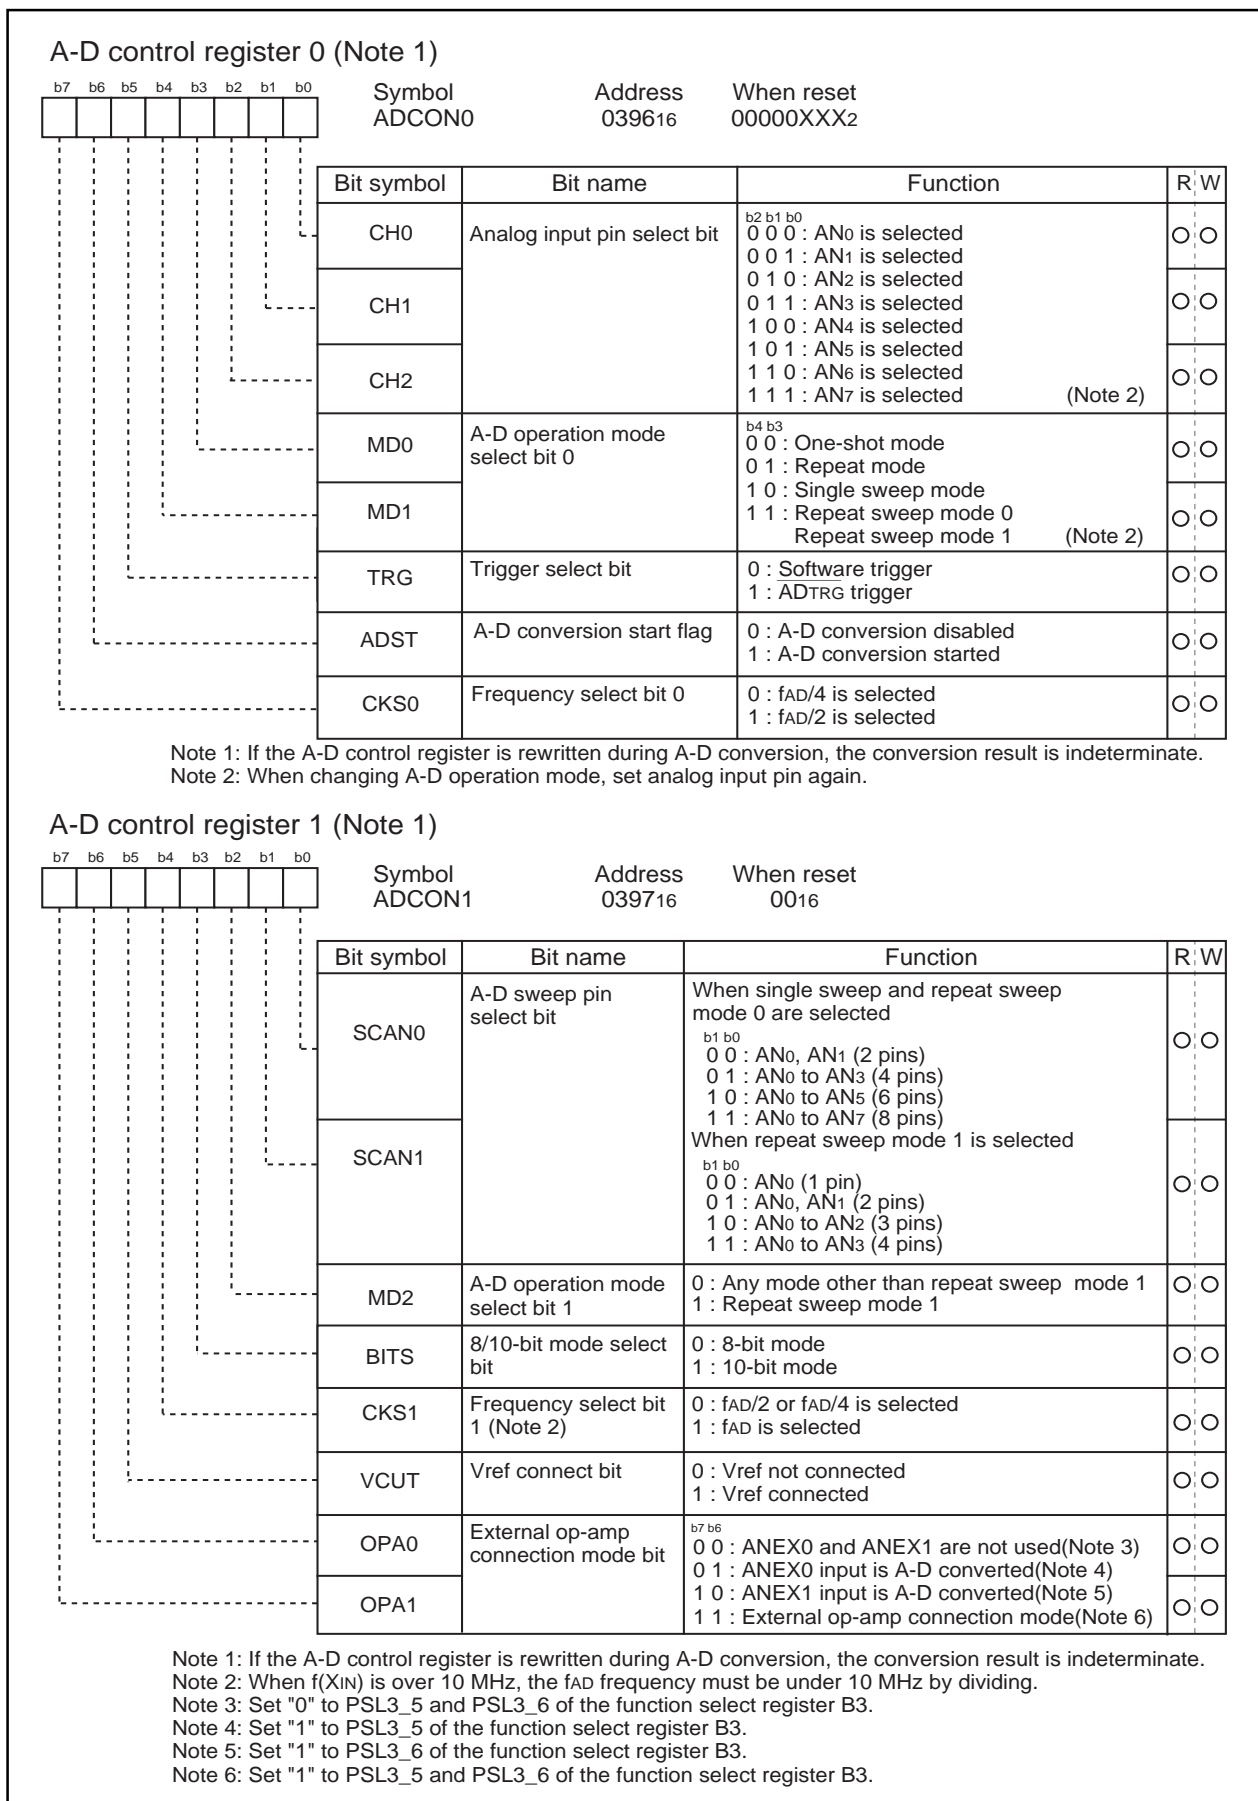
A-D control register 0 (Note 1)

b7 b6 b5 b4 b3 b2 b1 b0

Symbol ADCON0 | Address $039_{16}$ | When reset $00000XXX_2$

| Bit symbol | Bit name | Function | R | W |
|---|---|---|---|---|
| CH0 | Analog input pin select bit | b2 b1 b0<br>0 0 0 : AN0 is selected<br>0 0 1 : AN1 is selected | ○ | ○ |
| CH1 | | 0 1 0 : AN2 is selected<br>0 1 1 : AN3 is selected<br>1 0 0 : AN4 is selected | ○ | ○ |
| CH2 | | 1 0 1 : AN5 is selected<br>1 1 0 : AN6 is selected<br>1 1 1 : AN7 is selected (Note 2) | ○ | ○ |
| MD0 | A-D operation mode select bit 0 | b4 b3<br>0 0 : One-shot mode<br>0 1 : Repeat mode | ○ | ○ |
| MD1 | | 1 0 : Single sweep mode<br>1 1 : Repeat sweep mode 0<br>Repeat sweep mode 1 (Note 2) | ○ | ○ |
| TRG | Trigger select bit | 0 : Software trigger<br>1 : $\overline{ADTRG}$ trigger | ○ | ○ |
| ADST | A-D conversion start flag | 0 : A-D conversion disabled<br>1 : A-D conversion started | ○ | ○ |
| CKS0 | Frequency select bit 0 | 0 : fAD/4 is selected<br>1 : fAD/2 is selected | ○ | ○ |

Note 1: If the A-D control register is rewritten during A-D conversion, the conversion result is indeterminate.
Note 2: When changing A-D operation mode, set analog input pin again.

A-D control register 1 (Note 1)

b7 b6 b5 b4 b3 b2 b1 b0

Symbol ADCON1 | Address $039_{16}$ | When reset $00_{16}$

| Bit symbol | Bit name | Function | R | W |
|---|---|---|---|---|
| SCAN0 | A-D sweep pin select bit | When single sweep and repeat sweep mode 0 are selected<br>b1 b0<br>0 0 : AN0, AN1 (2 pins)<br>0 1 : AN0 to AN3 (4 pins)<br>1 0 : AN0 to AN5 (6 pins)<br>1 1 : AN0 to AN7 (8 pins) | ○ | ○ |
| SCAN1 | | When repeat sweep mode 1 is selected<br>b1 b0<br>0 0 : AN0 (1 pin)<br>0 1 : AN0, AN1 (2 pins)<br>1 0 : AN0 to AN2 (3 pins)<br>1 1 : AN0 to AN3 (4 pins) | ○ | ○ |
| MD2 | A-D operation mode select bit 1 | 0 : Any mode other than repeat sweep mode 1<br>1 : Repeat sweep mode 1 | ○ | ○ |
| BITS | 8/10-bit mode select bit | 0 : 8-bit mode<br>1 : 10-bit mode | ○ | ○ |
| CKS1 | Frequency select bit 1 (Note 2) | 0 : fAD/2 or fAD/4 is selected<br>1 : fAD is selected | ○ | ○ |
| VCUT | Vref connect bit | 0 : Vref not connected<br>1 : Vref connected | ○ | ○ |
| OPA0 | External op-amp connection mode bit | b7 b6<br>0 0 : ANEX0 and ANEX1 are not used(Note 3)<br>0 1 : ANEX0 input is A-D converted(Note 4) | ○ | ○ |
| OPA1 | | 1 0 : ANEX1 input is A-D converted(Note 5)<br>1 1 : External op-amp connection mode(Note 6) | ○ | ○ |

Note 1: If the A-D control register is rewritten during A-D conversion, the conversion result is indeterminate.
Note 2: When f(XIN) is over 10 MHz, the fAD frequency must be under 10 MHz by dividing.
Note 3: Set "0" to PSL3_5 and PSL3_6 of the function select register B3.
Note 4: Set "1" to PSL3_5 of the function select register B3.
Note 5: Set "1" to PSL3_6 of the function select register B3.
Note 6: Set "1" to PSL3_5 and PSL3_6 of the function select register B3.